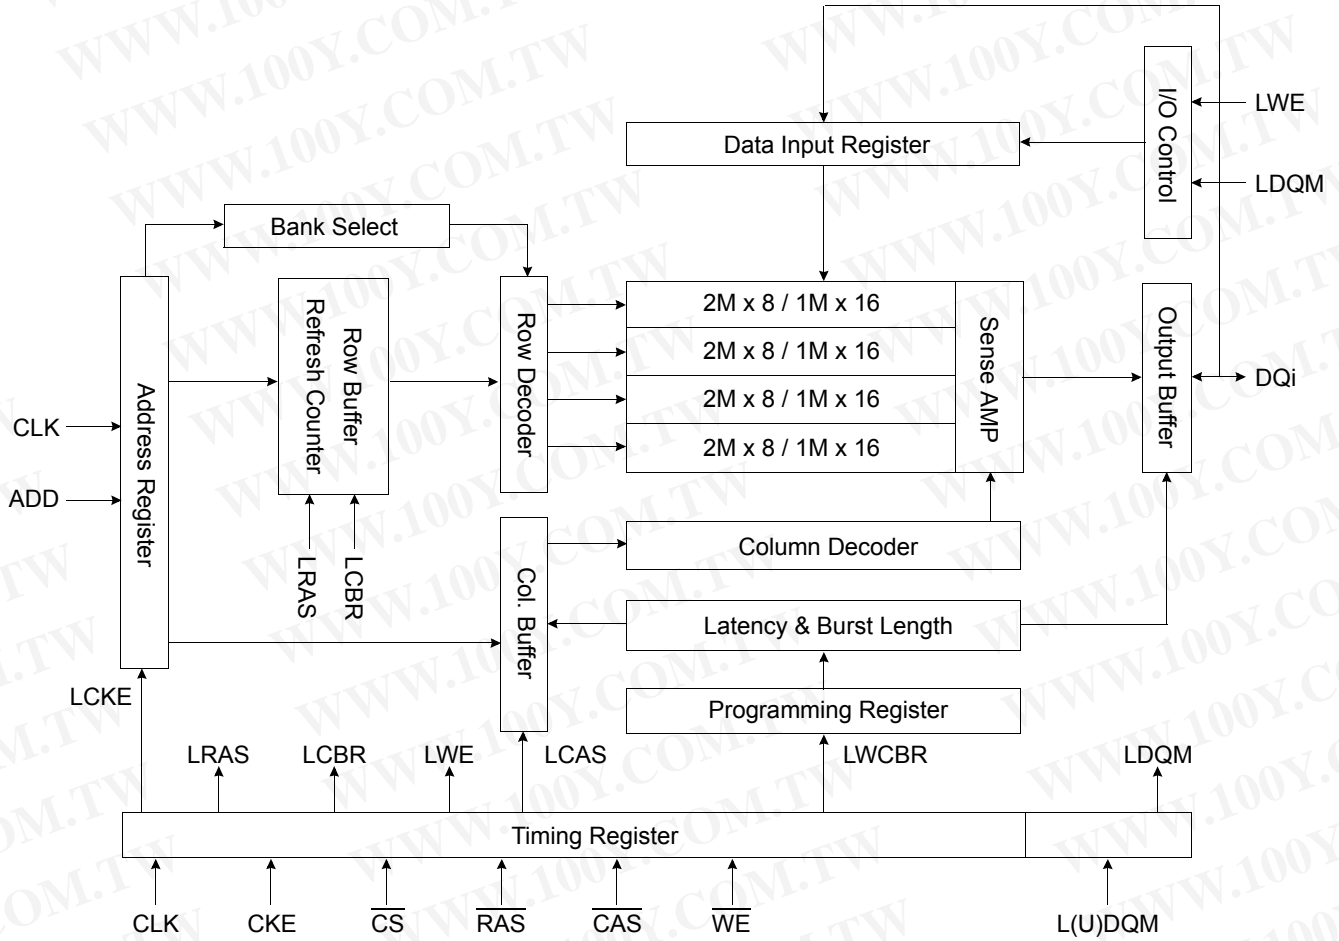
I/O Control
LWE
LDQM
Data Input Register
Bank Select
Address Register
Row Buffer
Refresh Counter
Row Decoder
2M x 8 / 1M x 16
2M x 8 / 1M x 16
2M x 8 / 1M x 16
2M x 8 / 1M x 16
Sense AMP
Output Buffer
DQi
CLK
ADD
LRAS
LCBR
Col. Buffer
Column Decoder
Latency & Burst Length
Programming Register
LCKE
LRAS
LCBR
LWE
LCAS
LWCBR
LDQM
Timing Register
CLK
CKE
$\overline{CS}$
$\overline{RAS}$
$\overline{CAS}$
$\overline{WE}$
L(U)DQM
WWW.100Y.COM.TW